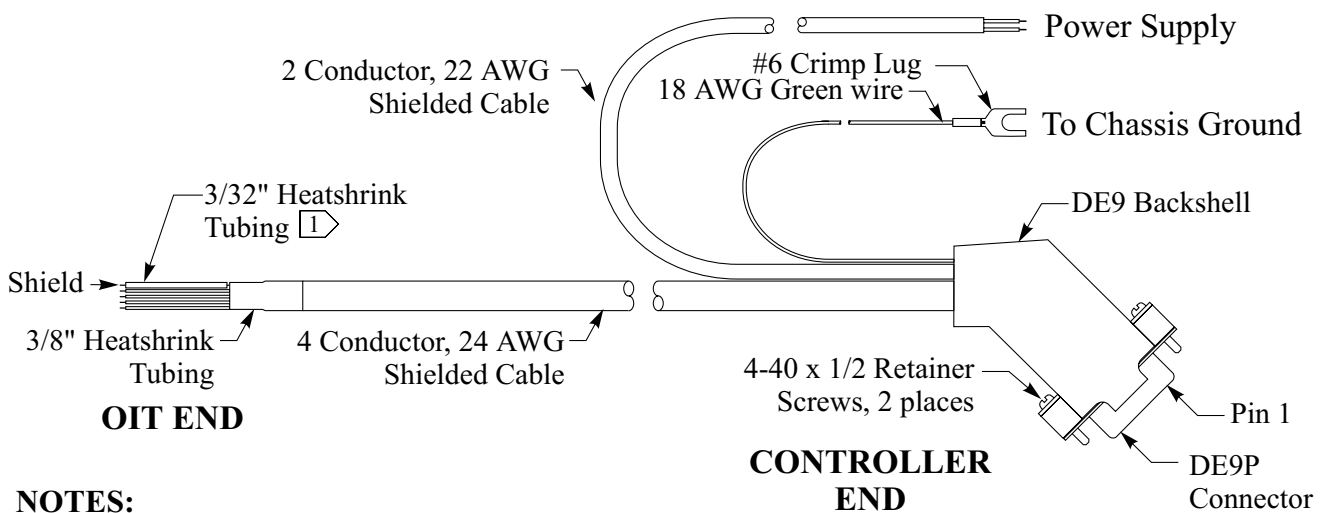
Power Supply

2 Conductor, 22 AWG Shielded Cable

#6 Crimp Lug

18 AWG Green wire

To Chassis Ground

3/32" Heatshrink Tubing 1

DE9 Backshell

Shield

3/8" Heatshrink Tubing

4 Conductor, 24 AWG Shielded Cable

4-40 x 1/2 Retainer Screws, 2 places

Pin 1

OIT END

CONTROLLER END

DE9P Connector

NOTES: